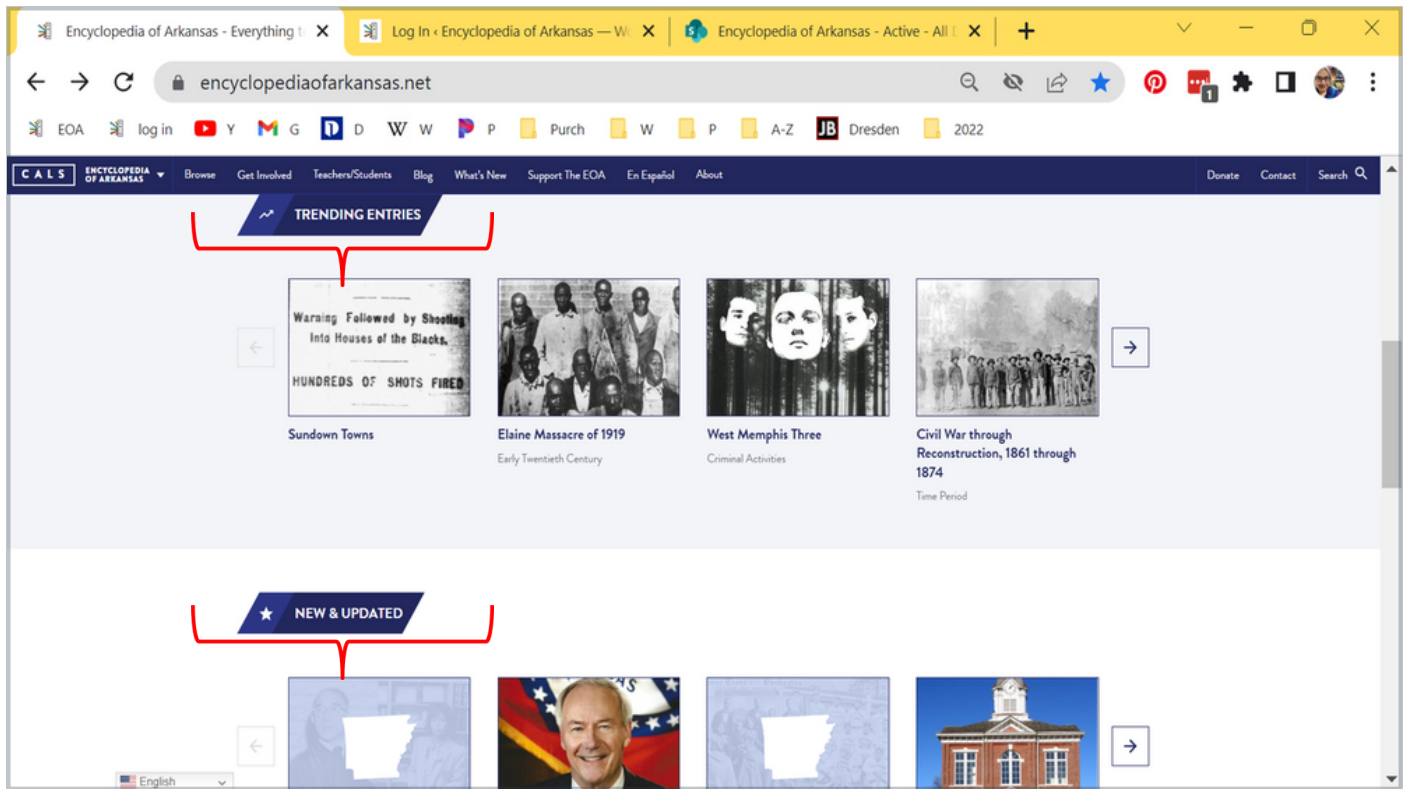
Encyclopedia of Arkansas - Everything t
Log In ‹ Encyclopedia of Arkansas — W
Encyclopedia of Arkansas - Active - All
encyclopediaofarkansas.net
EOA log in Y G D W P Purch W P A-Z Dresden 2022

CALS ENCYCLOPEDIA OF ARKANSAS Browse Get Involved Teachers/Students Blog What's New Support The EOA En Español About Donate Contact Search

TRENDING ENTRIES

Warning Followed by Shooting Into Houses of the Blacks. HUNDREDS OF SHOTS FIRED

Sundown Towns

Elaine Massacre of 1919
Early Twentieth Century

West Memphis Three
Criminal Activities

Civil War through Reconstruction, 1861 through 1874
Time Period

NEW & UPDATED

English